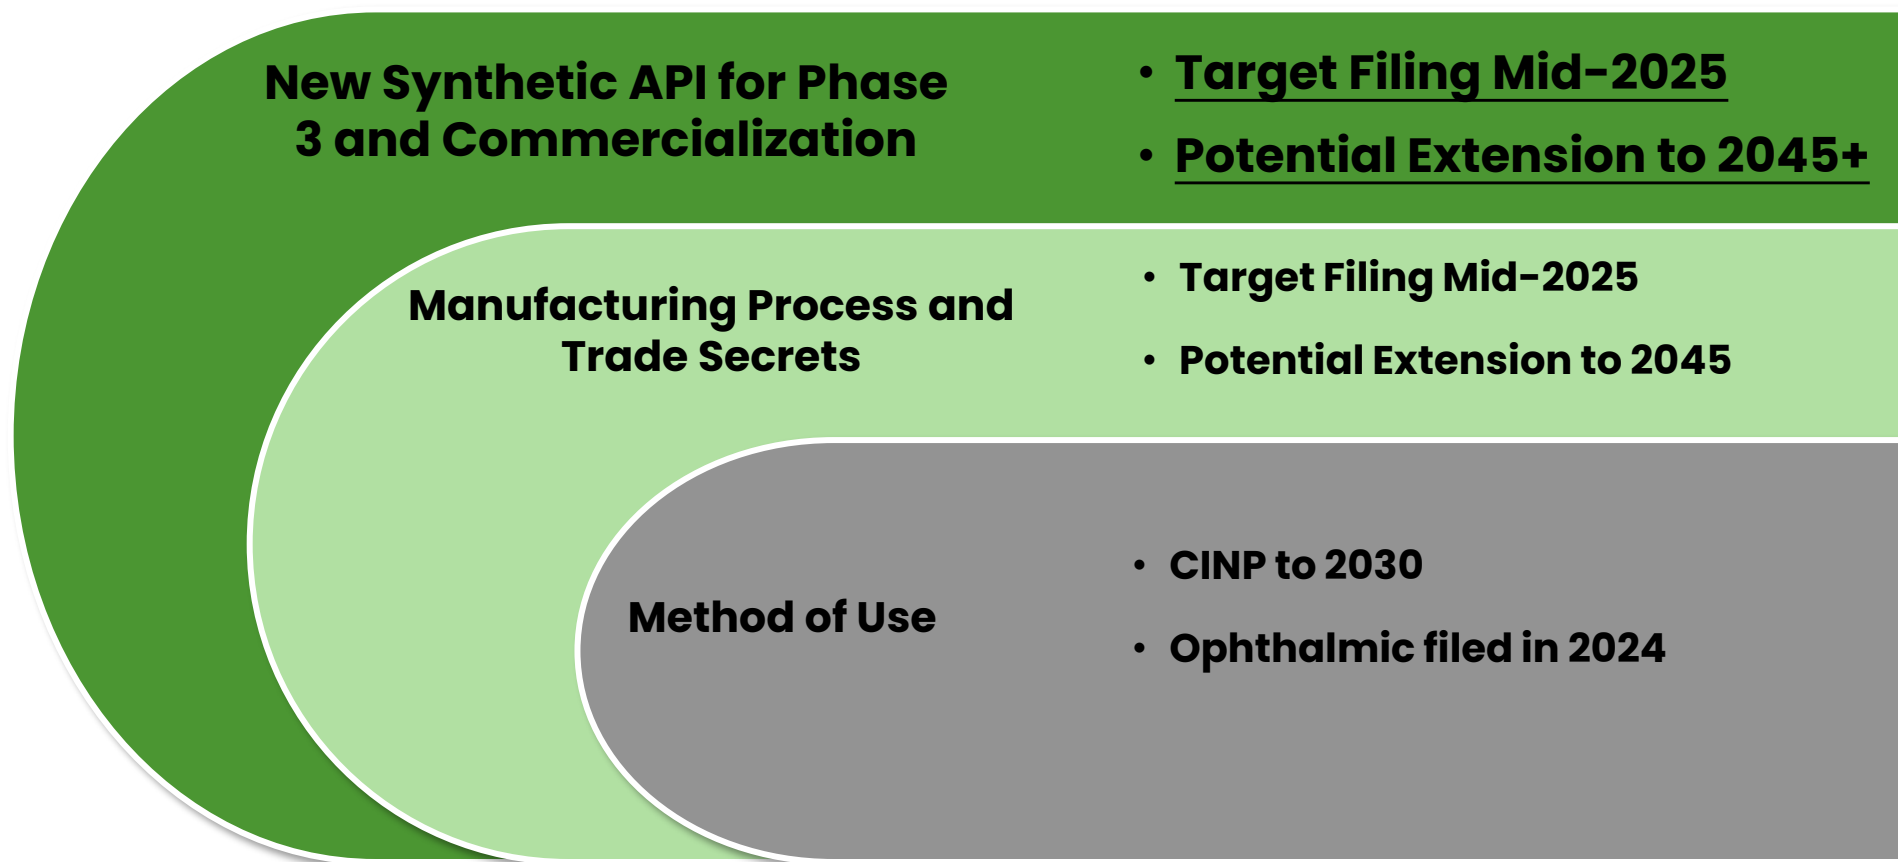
New Synthetic API for Phase 3 and Commercialization

• Target Filing Mid-2025
• Potential Extension to 2045+

Manufacturing Process and Trade Secrets

• Target Filing Mid-2025
• Potential Extension to 2045

Method of Use

• CINP to 2030
• Ophthalmic filed in 2024